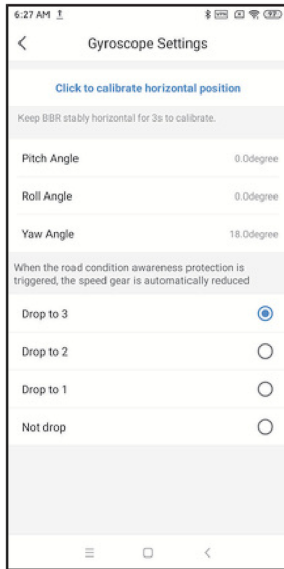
6:27 AM

Gyroscope Settings

Click to calibrate horizontal position

Keep BBR stably horizontal for 3s to calibrate.

Pitch Angle 0.0degree

Roll Angle 0.0degree

Yaw Angle 18.0degree

When the road condition awareness protection is triggered, the speed gear is automatically reduced

Drop to 3

Drop to 2

Drop to 1

Not drop